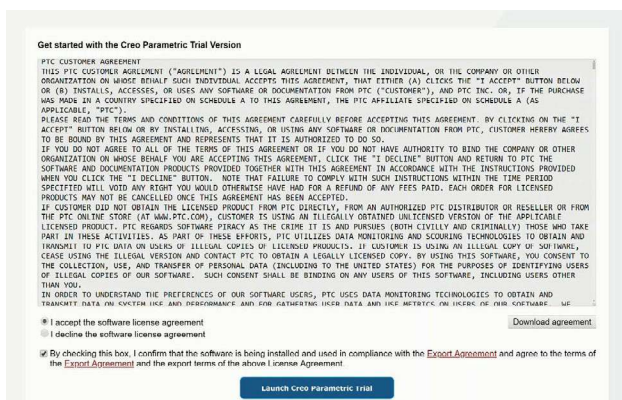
Get started with the Creo Parametric Trial Version

PTC CUSTOMER AGREEMENT
THIS PTC CUSTOMER AGREEMENT ("AGREEMENT") IS A LEGAL AGREEMENT BETWEEN THE INDIVIDUAL, OR THE COMPANY OR OTHER ORGANIZATION ON WHOSE BEHALF SUCH INDIVIDUAL ACCEPTS THIS AGREEMENT, THAT EITHER (A) CLICKS THE "I ACCEPT" BUTTON BELOW OR (B) INSTALLS, ACCESSES, OR USES ANY SOFTWARE OR DOCUMENTATION FROM PTC ("CUSTOMER"), AND PTC INC. OR, IF THE PURCHASE WAS MADE IN A COUNTRY SPECIFIED ON SCHEDULE A TO THIS AGREEMENT, THE PTC AFFILIATE SPECIFIED ON SCHEDULE A (AS APPLICABLE, "PTC").
PLEASE READ THE TERMS AND CONDITIONS OF THIS AGREEMENT CAREFULLY BEFORE ACCEPTING THIS AGREEMENT. BY CLICKING ON THE "I ACCEPT" BUTTON BELOW OR BY INSTALLING, ACCESSING, OR USING ANY SOFTWARE OR DOCUMENTATION FROM PTC, CUSTOMER HEREBY AGREES TO BE BOUND BY THIS AGREEMENT AND REPRESENTS THAT IT IS AUTHORIZED TO DO SO.
IF YOU DO NOT AGREE TO ALL OF THE TERMS OF THIS AGREEMENT OR IF YOU DO NOT HAVE AUTHORITY TO BIND THE COMPANY OR OTHER ORGANIZATION ON WHOSE BEHALF YOU ARE ACCEPTING THIS AGREEMENT, CLICK THE "I DECLINE" BUTTON AND RETURN TO PTC THE SOFTWARE AND DOCUMENTATION PRODUCTS PROVIDED TOGETHER WITH THIS AGREEMENT IN ACCORDANCE WITH THE INSTRUCTIONS PROVIDED WHEN YOU CLICK THE "I DECLINE" BUTTON. NOTE THAT FAILURE TO COMPLY WITH SUCH INSTRUCTIONS WITHIN THE TIME PERIOD SPECIFIED WILL VOID ANY RIGHT YOU WOULD OTHERWISE HAVE HAD FOR A REFUND OF ANY FEES PAID. EACH ORDER FOR LICENSED PRODUCTS MAY NOT BE CANCELLED ONCE THIS AGREEMENT HAS BEEN ACCEPTED.
IF CUSTOMER DID NOT OBTAIN THE LICENSED PRODUCT FROM PTC DIRECTLY, FROM AN AUTHORIZED PTC DISTRIBUTOR OR RESELLER OR FROM THE PTC ONLINE STORE (AT WWW.PTC.COM), CUSTOMER IS USING AN ILLEGALLY OBTAINED UNLICENSED VERSION OF THE APPLICABLE LICENSED PRODUCT. PTC REGARDS SOFTWARE PIRACY AS THE CRIME IT IS AND PURSUES (BOTH CIVILLY AND CRIMINALLY) THOSE WHO TAKE PART IN THESE ACTIVITIES. AS PART OF THESE EFFORTS, PTC UTILIZES DATA MONITORING AND SCOURING TECHNOLOGIES TO OBTAIN AND TRANSMIT TO PTC DATA ON USERS OF ILLEGAL COPIES OF LICENSED PRODUCTS. IF CUSTOMER IS USING AN ILLEGAL COPY OF SOFTWARE, CEASE USING THE ILLEGAL VERSION AND CONTACT PTC TO OBTAIN A LEGALLY LICENSED COPY. BY USING THIS SOFTWARE, YOU CONSENT TO THE COLLECTION, USE, AND TRANSFER OF PERSONAL DATA (INCLUDING TO THE UNITED STATES) FOR THE PURPOSES OF IDENTIFYING USERS OF ILLEGAL COPIES OF OUR SOFTWARE. SUCH CONSENT SHALL BE BINDING ON ANY USERS OF THIS SOFTWARE, INCLUDING USERS OTHER THAN YOU.
IN ORDER TO UNDERSTAND THE PREFERENCES OF OUR SOFTWARE USERS, PTC USES DATA MONITORING TECHNOLOGIES TO OBTAIN AND TRANSMIT DATA ON SYSTEM USE AND PERFORMANCE AND FOR GATHERING USER DATA AND USE METRICS ON USERS OF OUR SOFTWARE. WE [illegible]

I accept the software license agreement
I decline the software license agreement

Download agreement

By checking this box, I confirm that the software is being installed and used in compliance with the Export Agreement and agree to the terms of the Export Agreement and the export terms of the above License Agreement.

Launch Creo Parametric Trial